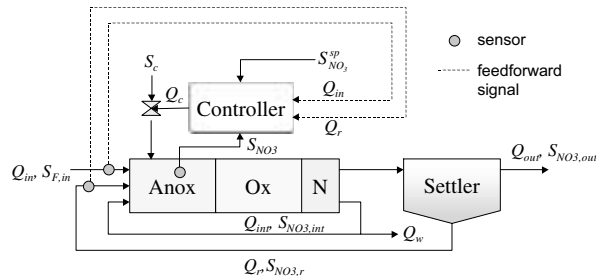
sensor

feedforward signal

$S_c$

$S_{NO_3}^{sp}$

$Q_c$

Controller

$Q_{in}$

$Q_r$

$S_{NO3}$

$Q_{in}$, $S_{F,in}$

Anox

Ox

N

Settler

$Q_{out}$, $S_{NO3,out}$

$Q_{int}$, $S_{NO3,int}$

$Q_w$

$Q_r$,$S_{NO3,r}$